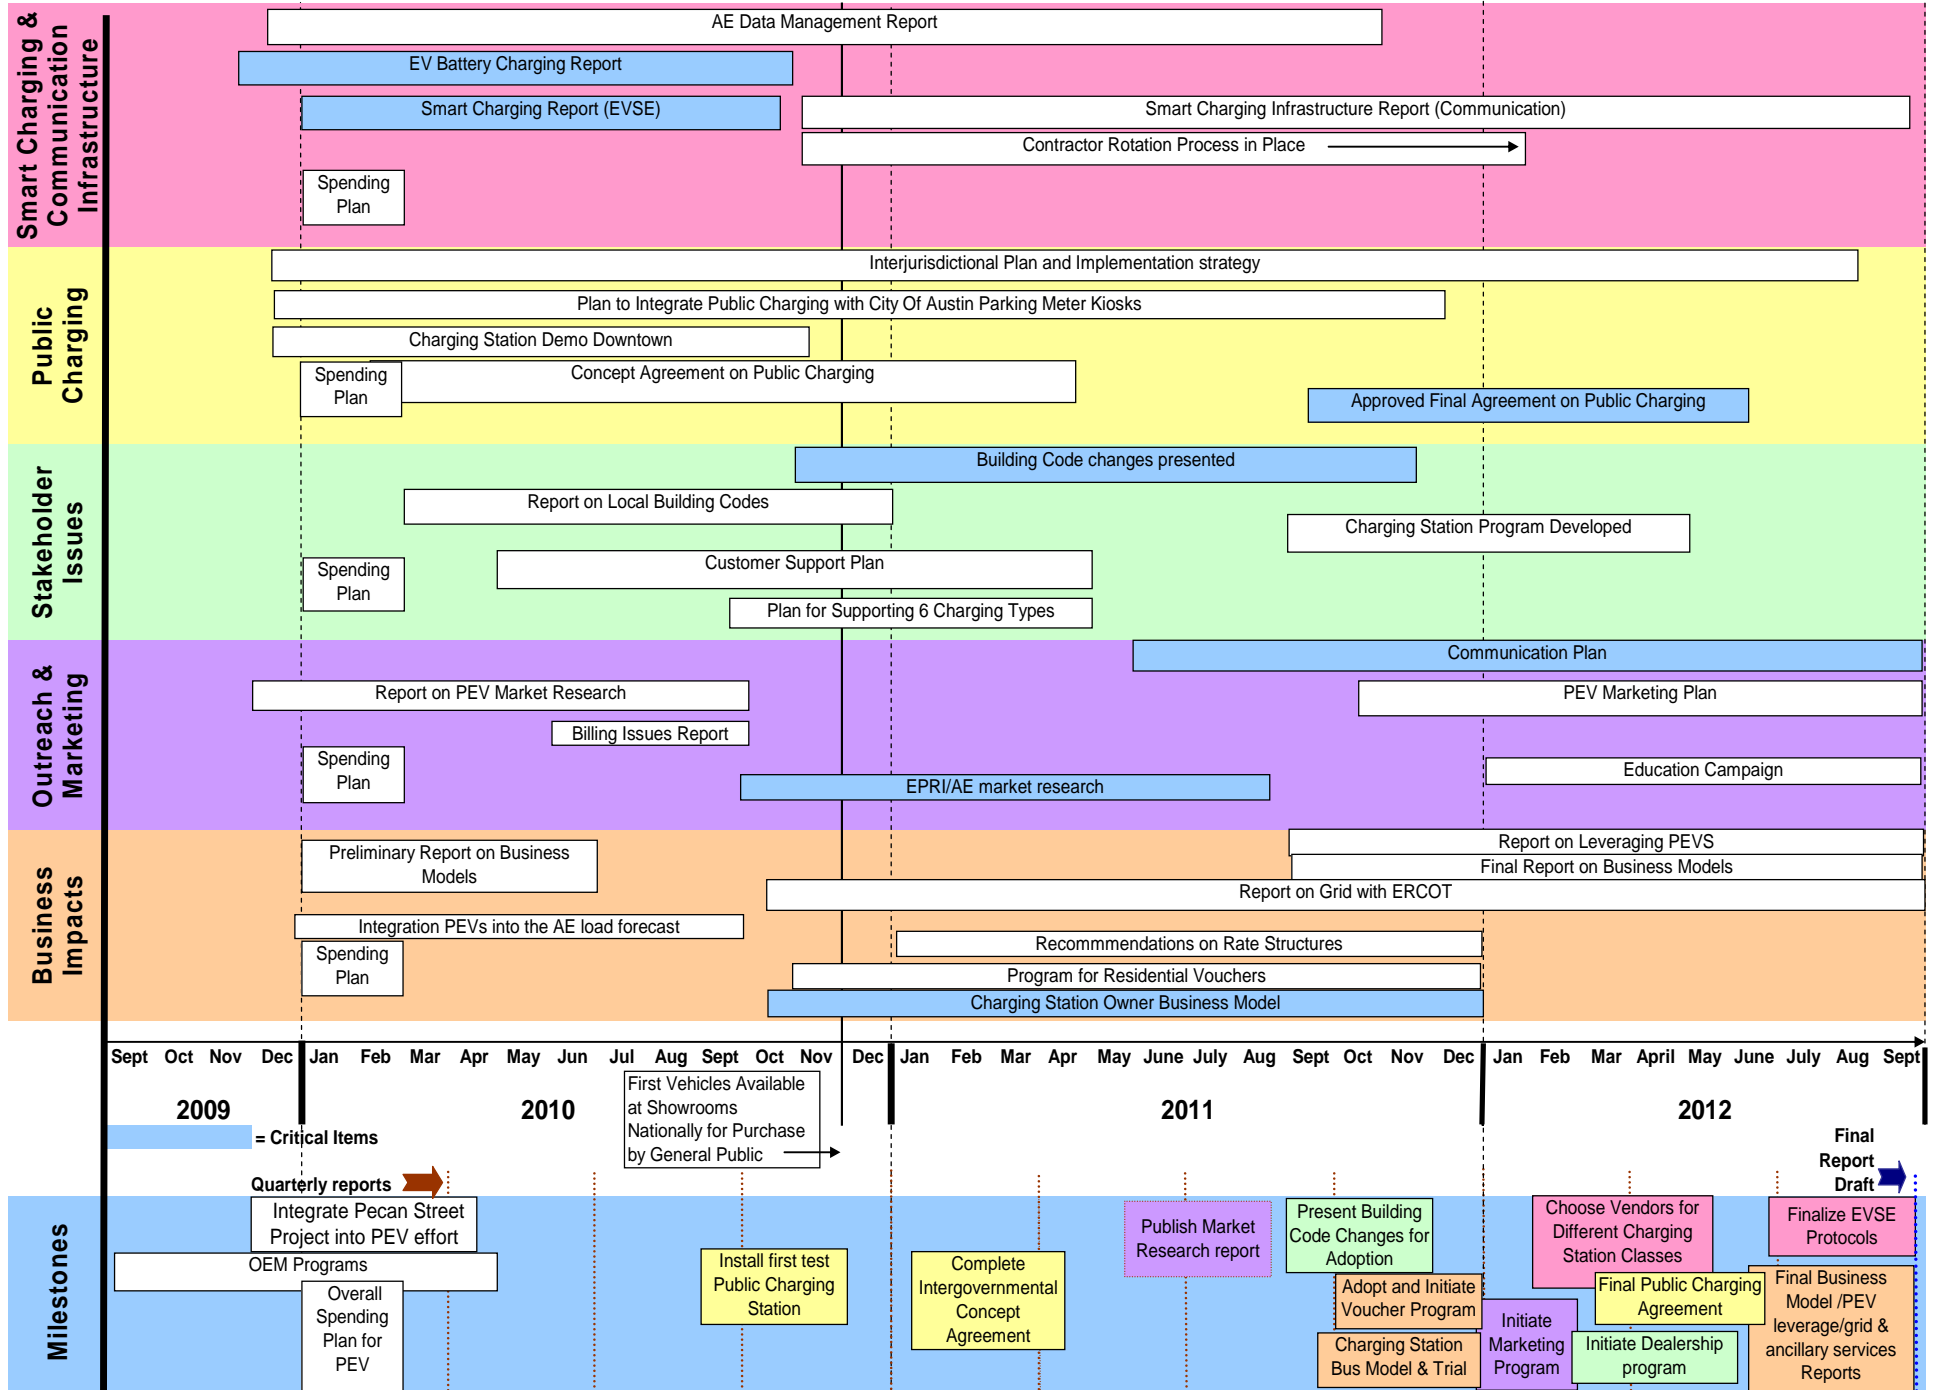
Smart Charging & Communication Infrastructure

AE Data Management Report

EV Battery Charging Report

Smart Charging Report (EVSE)

Smart Charging Infrastructure Report (Communication)

Contractor Rotation Process in Place

Spending Plan

Public Charging

Interjurisdictional Plan and Implementation strategy

Plan to Integrate Public Charging with City Of Austin Parking Meter Kiosks

Charging Station Demo Downtown

Spending Plan

Concept Agreement on Public Charging

Approved Final Agreement on Public Charging

Stakeholder Issues

Building Code changes presented

Report on Local Building Codes

Charging Station Program Developed

Spending Plan

Customer Support Plan

Plan for Supporting 6 Charging Types

Outreach & Marketing

Communication Plan

Report on PEV Market Research

PEV Marketing Plan

Billing Issues Report

Spending Plan

Education Campaign

EPRI/AE market research

Business Impacts

Report on Leveraging PEVS

Preliminary Report on Business Models

Final Report on Business Models

Report on Grid with ERCOT

Integration PEVs into the AE load forecast

Spending Plan

Recommmendations on Rate Structures

Program for Residential Vouchers

Charging Station Owner Business Model

Sept Oct Nov Dec Jan Feb Mar Apr May Jun Jul Aug Sept Oct Nov Dec Jan Feb Mar Apr May June July Aug Sept Oct Nov Dec Jan Feb Mar April May June July Aug Sept

2009 2010 2011 2012

= Critical Items

First Vehicles Available at Showrooms Nationally for Purchase by General Public

Final Report Draft

Quarterly reports

Milestones

Integrate Pecan Street Project into PEV effort

OEM Programs

Overall Spending Plan for PEV

Install first test Public Charging Station

Complete Intergovernmental Concept Agreement

Publish Market Research report

Present Building Code Changes for Adoption

Adopt and Initiate Voucher Program

Charging Station Bus Model & Trial

Initiate Marketing Program

Choose Vendors for Different Charging Station Classes

Final Public Charging Agreement

Initiate Dealership program

Finalize EVSE Protocols

Final Business Model /PEV leverage/grid & ancillary services Reports